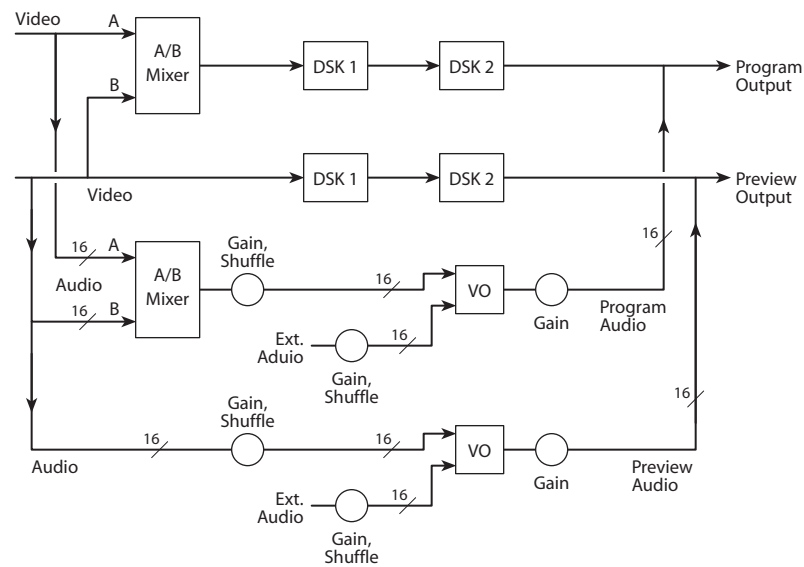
Video
A
A/B Mixer
B
DSK 1
DSK 2
Program Output
Video
DSK 1
DSK 2
Preview Output
16
A
Audio
A/B Mixer
16
B
Gain, Shuffle
16
VO
Gain
Program Audio
16
Ext. Aduio
Gain, Shuffle
16
Gain, Shuffle
16
16
VO
Gain
Preview Audio
16
Audio
Ext. Audio
16
Gain, Shuffle